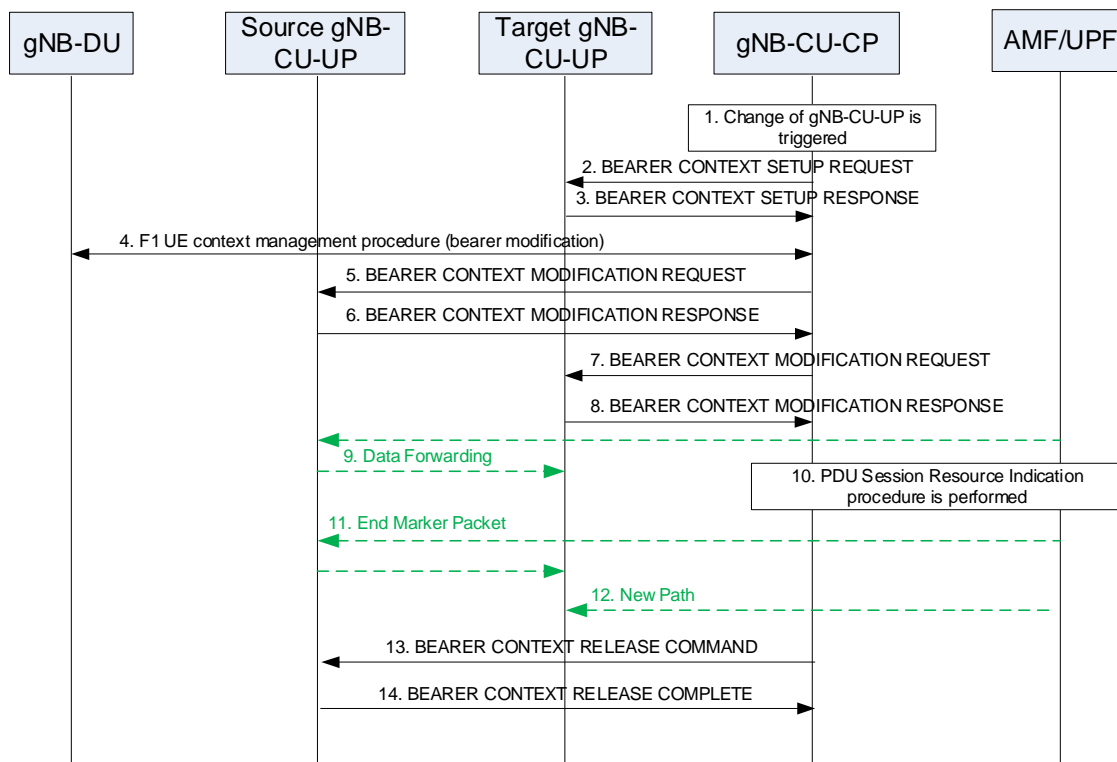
gNB-DU

Source gNB-CU-UP

Target gNB-CU-UP

gNB-CU-CP

AMF/UPF

1. Change of gNB-CU-UP is triggered

2. BEARER CONTEXT SETUP REQUEST

3. BEARER CONTEXT SETUP RESPONSE

4. F1 UE context management procedure (bearer modification)

5. BEARER CONTEXT MODIFICATION REQUEST

6. BEARER CONTEXT MODIFICATION RESPONSE

7. BEARER CONTEXT MODIFICATION REQUEST

8. BEARER CONTEXT MODIFICATION RESPONSE

9. Data Forwarding

10. PDU Session Resource Indication procedure is performed

11. End Marker Packet

12. New Path

13. BEARER CONTEXT RELEASE COMMAND

14. BEARER CONTEXT RELEASE COMPLETE